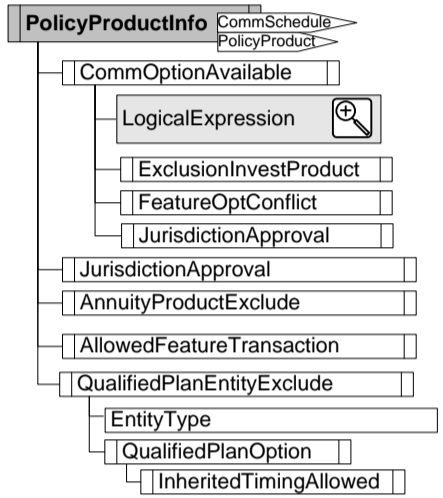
PolicyProductInfo
CommSchedule
PolicyProduct
CommOptionAvailable
LogicalExpression
ExclusionInvestProduct
FeatureOptConflict
JurisdictionApproval
JurisdictionApproval
AnnuityProductExclude
AllowedFeatureTransaction
QualifiedPlanEntityExclude
EntityType
QualifiedPlanOption
InheritedTimingAllowed